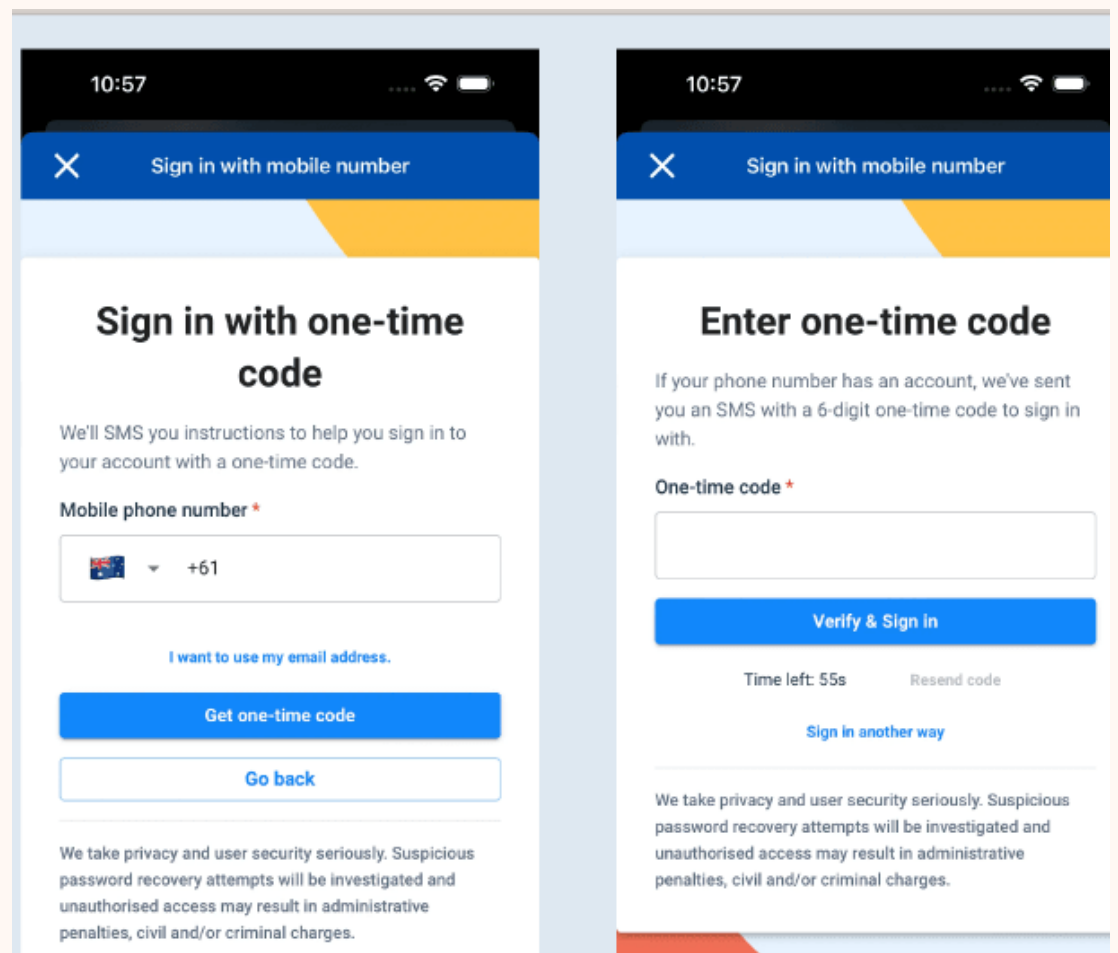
10:57

Sign in with mobile number

Sign in with one-time code

We'll SMS you instructions to help you sign in to your account with a one-time code.

Mobile phone number *

+61

I want to use my email address.

Get one-time code

Go back

We take privacy and user security seriously. Suspicious password recovery attempts will be investigated and unauthorised access may result in administrative penalties, civil and/or criminal charges.

10:57

Sign in with mobile number

Enter one-time code

If your phone number has an account, we've sent you an SMS with a 6-digit one-time code to sign in with.

One-time code *

Verify & Sign in

Time left: 55s

Resend code

Sign in another way

We take privacy and user security seriously. Suspicious password recovery attempts will be investigated and unauthorised access may result in administrative penalties, civil and/or criminal charges.